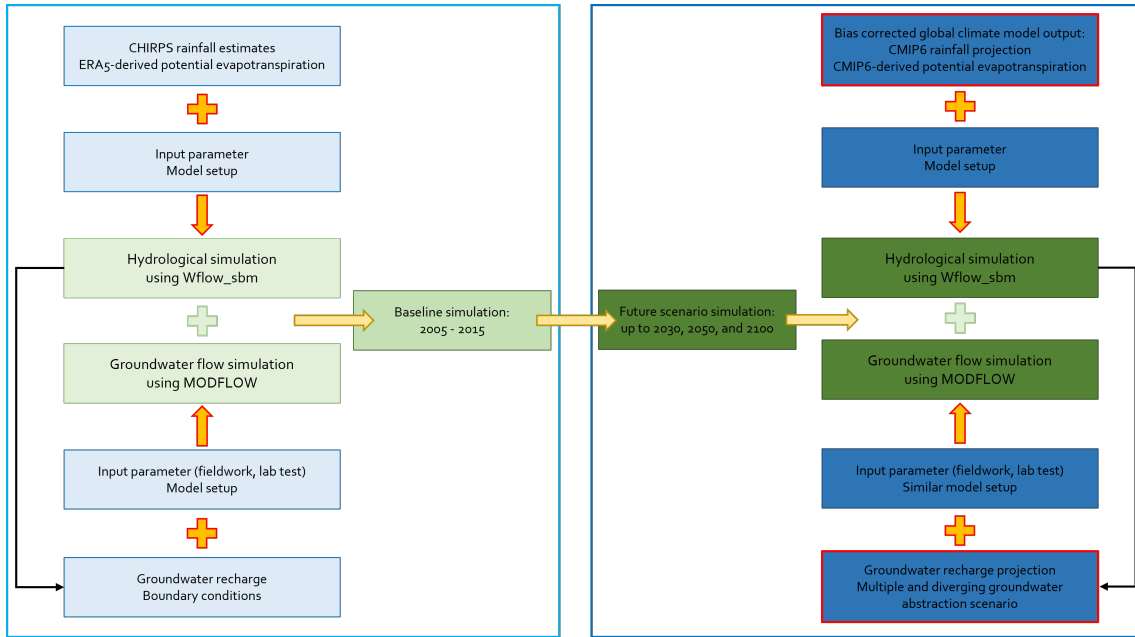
CHIRPS rainfall estimates
ERA5-derived potential evapotranspiration

Input parameter
Model setup

Hydrological simulation
using Wflow_sbm

Groundwater flow simulation
using MODFLOW

Input parameter (fieldwork, lab test)
Model setup

Groundwater recharge
Boundary conditions

Baseline simulation:
2005 - 2015

Future scenario simulation:
up to 2030, 2050, and 2100

Bias corrected global climate model output:
CMIP6 rainfall projection
CMIP6-derived potential evapotranspiration

Input parameter
Model setup

Hydrological simulation
using Wflow_sbm

Groundwater flow simulation
using MODFLOW

Input parameter (fieldwork, lab test)
Similar model setup

Groundwater recharge projection
Multiple and diverging groundwater abstraction scenario